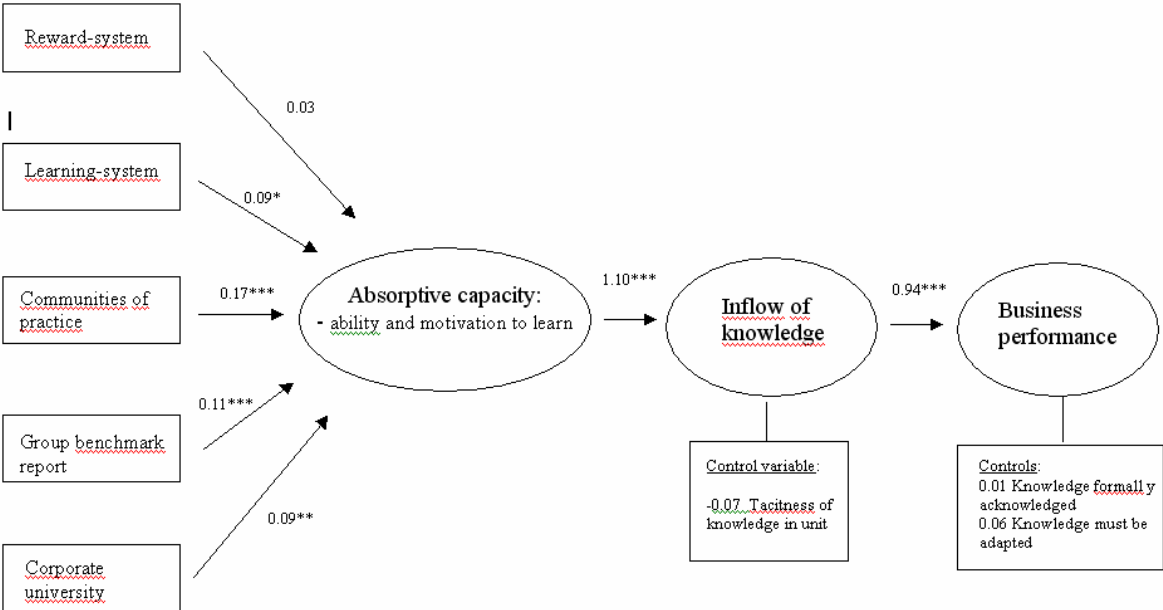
Reward-system

0.03

Learning-system

0.09*

Communities of practice

0.17***

Group benchmark report

0.11***

Corporate university

0.09**

Absorptive capacity:
- ability and motivation to learn

1.10***

Inflow of knowledge

0.94***

Business performance

Control variable:

-0.07 Tacitness of knowledge in unit

Controls:
0.01 Knowledge formall y acknowledged
0.06 Knowledge must be adapted